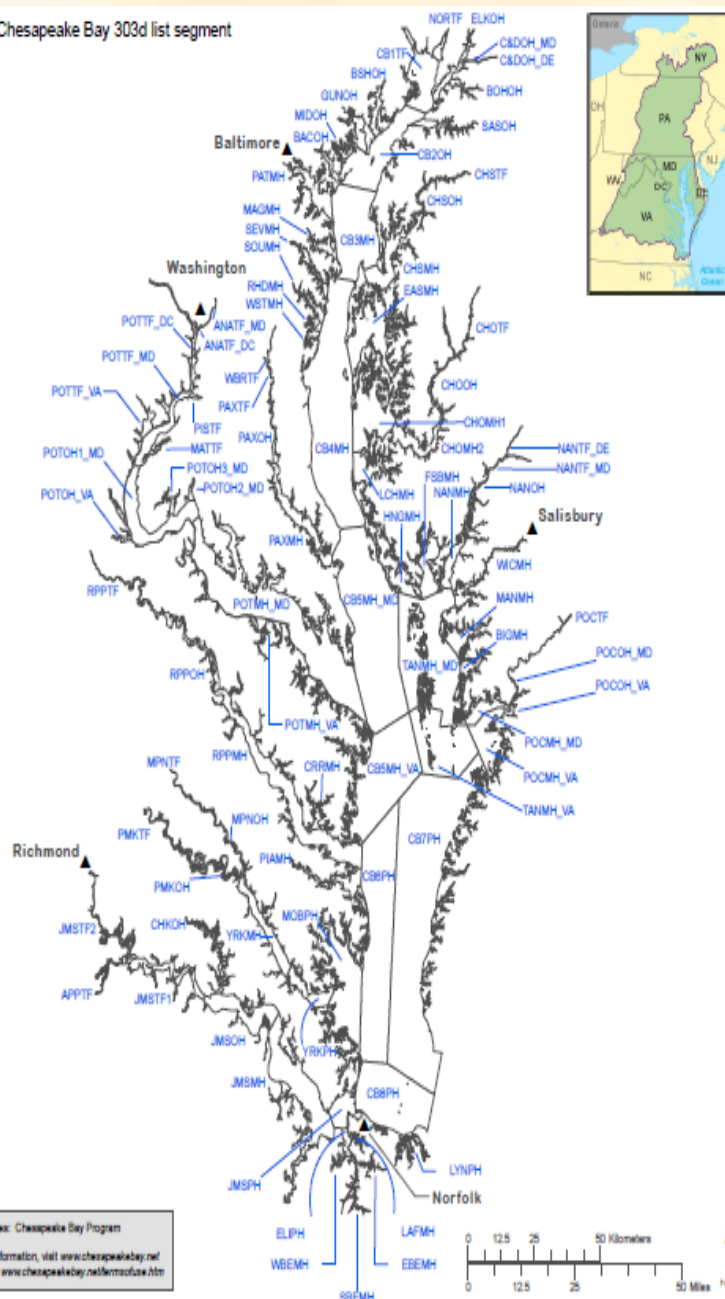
Chesapeake Bay 303d list segment

NORTF ELKOH
CB1TF
C&DOH_MD
C&DOH_DE
BSHOH
BOHOH
GUNOH
MIDOH
SASOH
BACOH
Baltimore
CB2OH
PATMH
CHSTF
CHSOH
MAGMH
SEVMH
CB3MH
SOUMH
Washington
CHSMH
RHDMH
EASMH
WSTMH
POTTF_DC
ANATF_MD
ANATF_DC
CHOTF
POTTF_MD
WBRTF
PAXTF
CHOOH
POTTF_VA
PISTF
CHOMH1
PAXOH
CB4MH
CHOMH2
NANTF_DE
MATTF
POTOH1_MD
POTOH3_MD
NANTF_MD
FSBMH
POTOH2_MD
LCHMH
NANMH
NANOH
POTOH_VA
HNGMH
Salisbury
PAXMH
WICMH
RPPTF
CB5MH_MD
MANMH
POTMH_MD
POCTF
BIGMH
TANMH_MD
POCOH_MD
RPPOH
POCOH_VA
POTMH_VA
POCMH_MD
RPPMH
MPNTF
CRRMH
CB5MH_VA
POCMH_VA
TANMH_VA
MPNOH
CB7PH
PMKTF
PIAMH
Richmond
CB6PH
PMKOH
CHKOH
MOBPH
JMSTF2
YRKMH
APPTF
JMSTF1
JMSOH
YRKPH
JMSMH
CB8PH
JMSPH
LYNPH
Norfolk
ELIPH
LAFMH
WBEMH
EBEMH
SBEMH

Ontario
NY
OH
PA
NJ
MD
WV
DC
DE
VA
NC
Atlantic Ocean

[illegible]s: Chesapeake Bay Program
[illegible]formation, visit www.chesapeakebay.net
www.chesapeakebay.net/termsofuse.htm

0 12.5 25 50 Kilometers
0 12.5 25 50 Miles